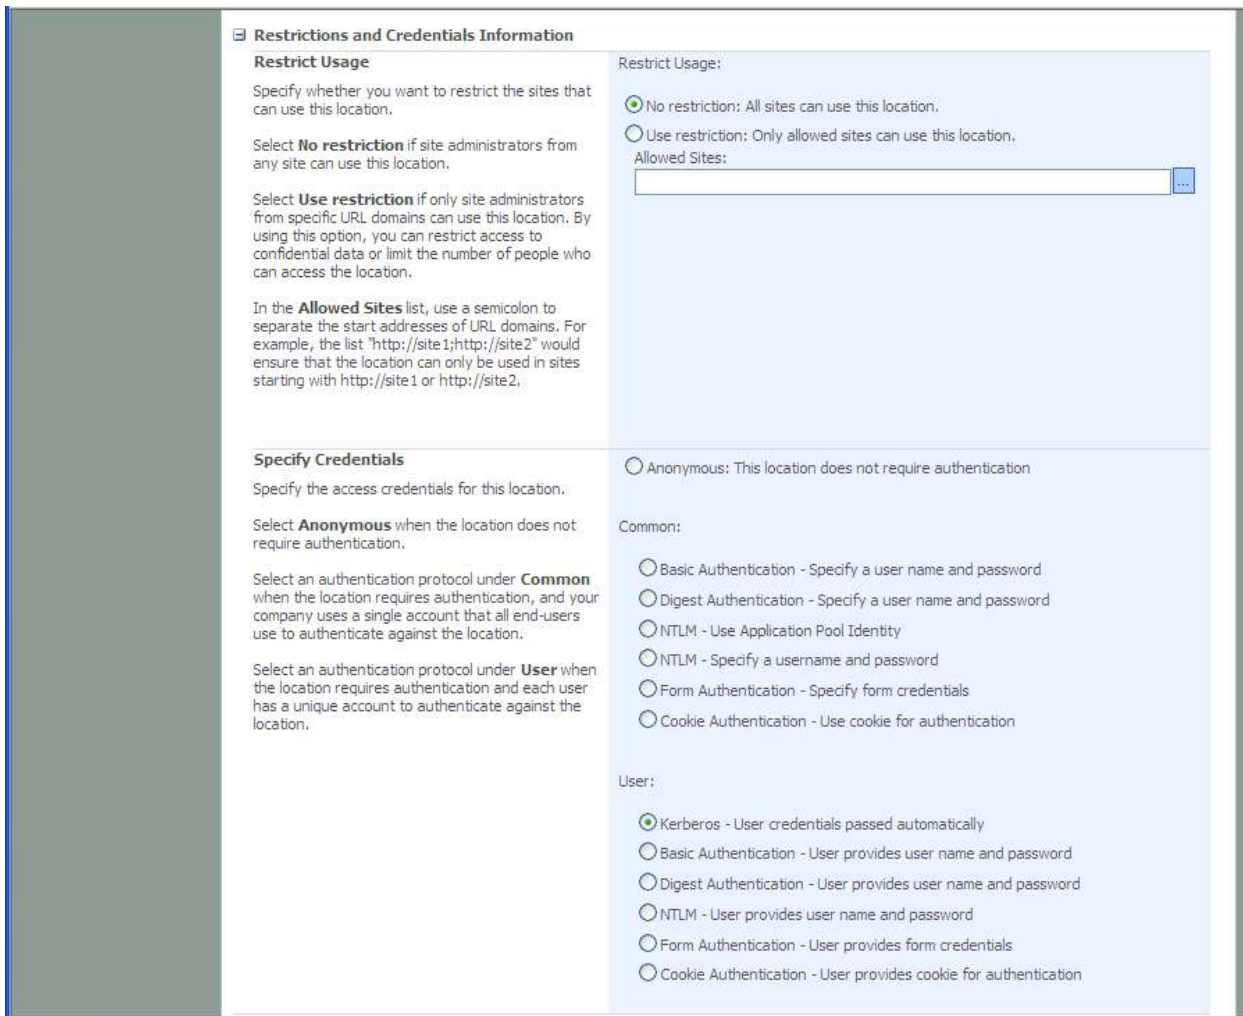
⊟ Restrictions and Credentials Information

Restrict Usage

Specify whether you want to restrict the sites that can use this location.

Select **No restriction** if site administrators from any site can use this location.

Select **Use restriction** if only site administrators from specific URL domains can use this location. By using this option, you can restrict access to confidential data or limit the number of people who can access the location.

In the **Allowed Sites** list, use a semicolon to separate the start addresses of URL domains. For example, the list "http://site1;http://site2" would ensure that the location can only be used in sites starting with http://site1 or http://site2.

Restrict Usage:

No restriction: All sites can use this location.

Use restriction: Only allowed sites can use this location.

Allowed Sites:

...

Specify Credentials

Specify the access credentials for this location.

Select **Anonymous** when the location does not require authentication.

Select an authentication protocol under **Common** when the location requires authentication, and your company uses a single account that all end-users use to authenticate against the location.

Select an authentication protocol under **User** when the location requires authentication and each user has a unique account to authenticate against the location.

Anonymous: This location does not require authentication

Common:

Basic Authentication - Specify a user name and password

Digest Authentication - Specify a user name and password

NTLM - Use Application Pool Identity

NTLM - Specify a username and password

Form Authentication - Specify form credentials

Cookie Authentication - Use cookie for authentication

User:

Kerberos - User credentials passed automatically

Basic Authentication - User provides user name and password

Digest Authentication - User provides user name and password

NTLM - User provides user name and password

Form Authentication - User provides form credentials

Cookie Authentication - User provides cookie for authentication